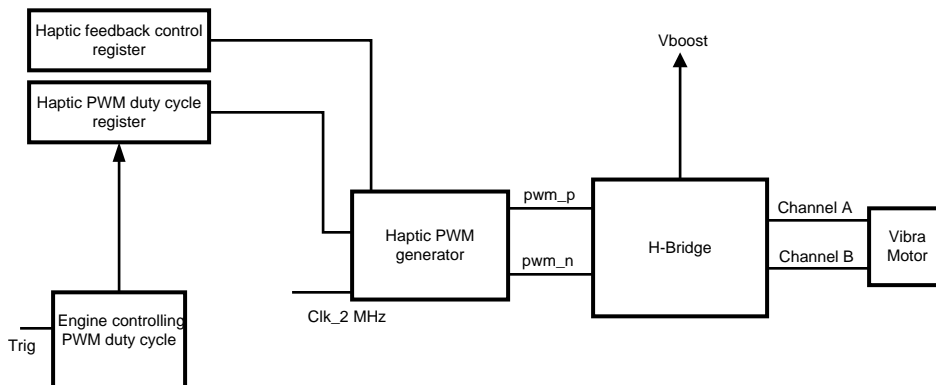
Haptic feedback control register

Haptic PWM duty cycle register

Vboost

pwm_p

Haptic PWM generator

H-Bridge

Channel A

Vibra Motor

Channel B

pwm_n

Clk_2 MHz

Trig

Engine controlling PWM duty cycle